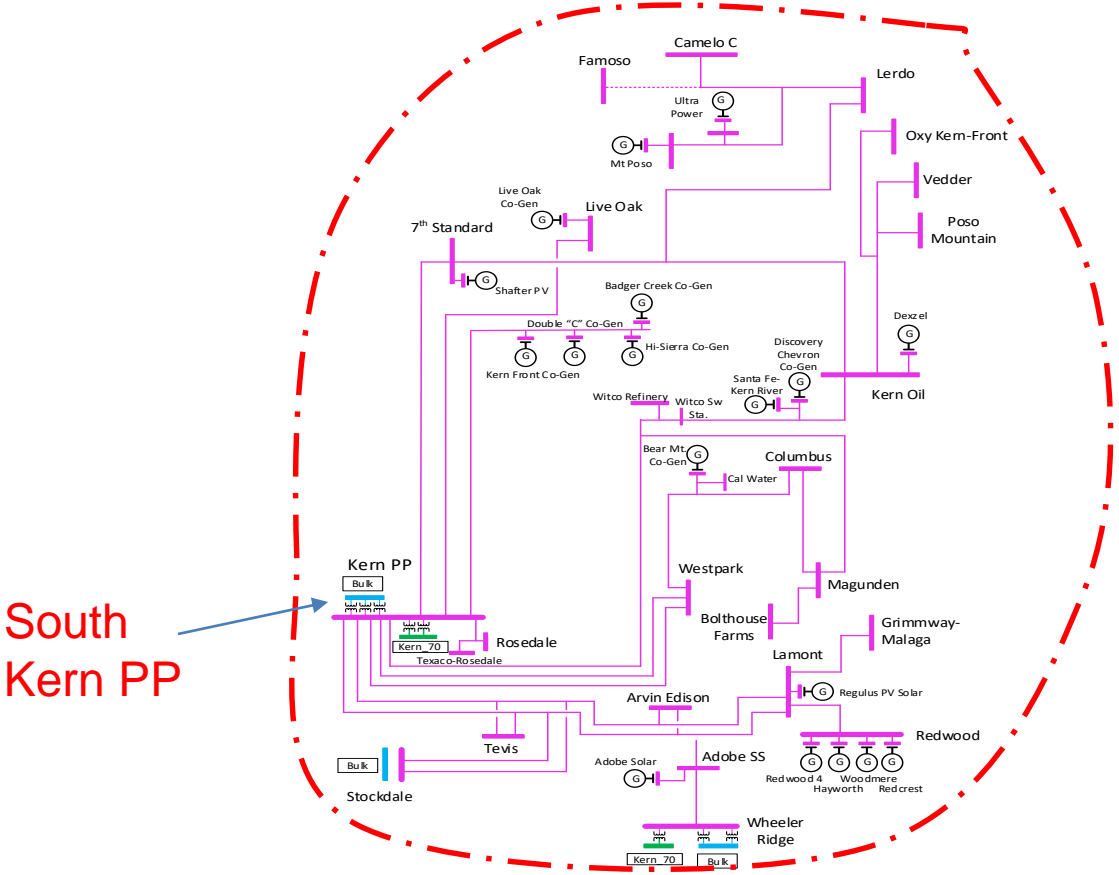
Camelo C

Famoso

Lerdo

Ultra Power

G

G

Mt Poso

Oxy Kern-Front

Vedder

Poso Mountain

Live Oak Co-Gen

G

Live Oak

7$^{th}$ Standard

G

Shafter PV

Badger Creek Co-Gen

G

Double "C" Co-Gen

G

G

G

Kern Front Co-Gen

Hi-Sierra Co-Gen

Dexzel

G

Discovery Chevron Co-Gen

G

Santa Fe-Kern River

G

Kern Oil

Witco Refinery

Witco Sw Sta.

Bear Mt. Co-Gen

G

Cal Water

Columbus

Westpark

Magunden

Kern PP

Bulk

South Kern PP

Kern_70

Texaco-Rosedale

Rosedale

Bolthouse Farms

Grimmway-Malaga

Lamont

G

Regulus PV Solar

Arvin Edison

Redwood

G

G

G

G

Redwood 4

Hayworth

Woodmere

Redcrest

Tevis

Bulk

Stockdale

Adobe Solar

G

Adobe SS

Wheeler Ridge

Kern_70

Bulk